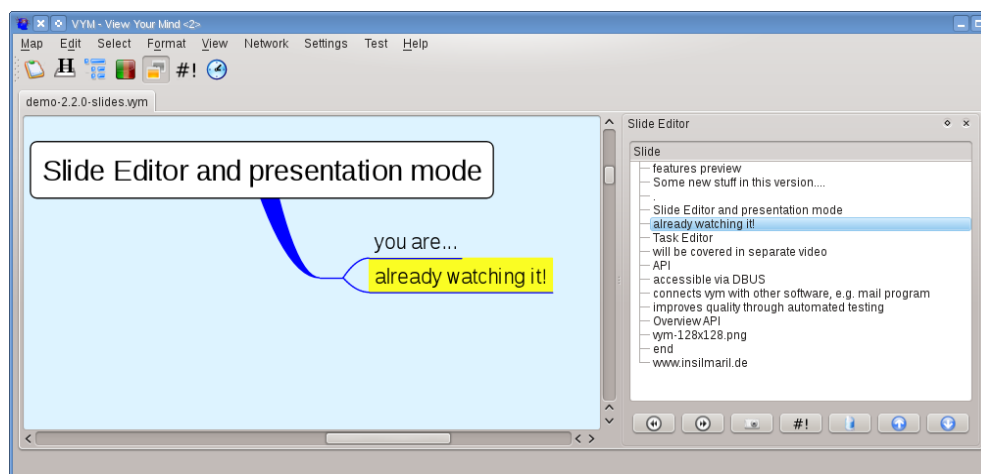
VYM - View Your Mind <2>

Map Edit Select Format View Network Settings Test Help

#!

demo-2.2.0-slides.vym

Slide Editor and presentation mode

you are...

already watching it!

Slide Editor

Slide

features preview
Some new stuff in this version....
.
Slide Editor and presentation mode
already watching it!
Task Editor
will be covered in separate video
API
accessible via DBUS
connects vym with other software, e.g. mail program
improves quality through automated testing
Overview API
vym-128x128.png
end
www.insilmaril.de

#!